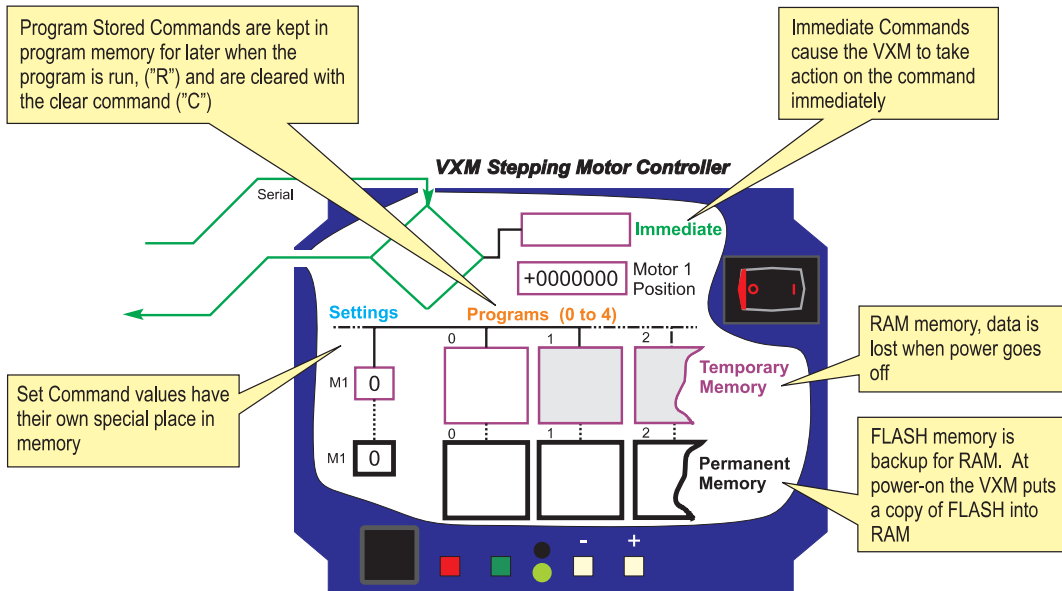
Program Stored Commands are kept in program memory for later when the program is run, ("R") and are cleared with the clear command ("C")

Immediate Commands cause the VXM to take action on the command immediately

VXM Stepping Motor Controller

Serial

Immediate

+0000000

Motor 1 Position

Settings

Programs (0 to 4)

0

1

2

RAM memory, data is lost when power goes off

M1

0

Temporary Memory

Set Command values have their own special place in memory

0

1

2

M1

0

Permanent Memory

FLASH memory is backup for RAM. At power-on the VXM puts a copy of FLASH into RAM

-

+